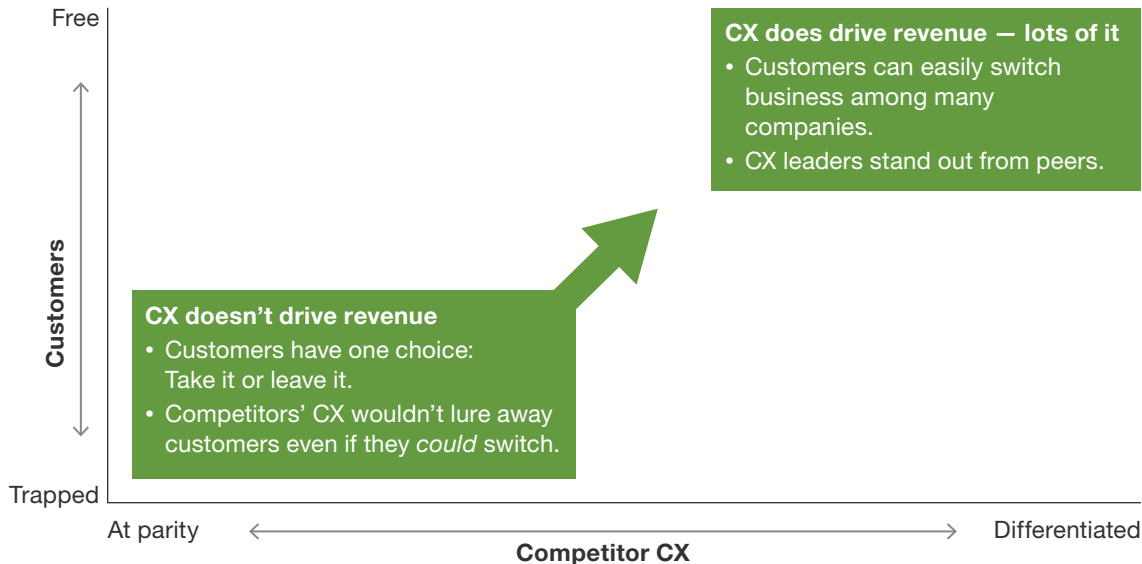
Free

Customers

Trapped

CX does drive revenue — lots of it

• Customers can easily switch business among many companies.

• CX leaders stand out from peers.

CX doesn't drive revenue

• Customers have one choice: Take it or leave it.

• Competitors' CX wouldn't lure away customers even if they *could* switch.

At parity

Differentiated

Competitor CX